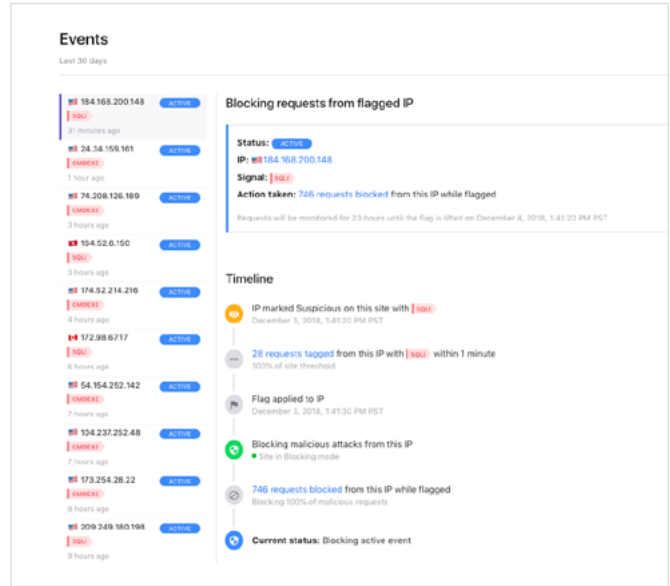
Events

Last 30 days

184.168.200.148 ACTIVE
SQLI
31 minutes ago

24.34.159.161 ACTIVE
CMDEXE
1 hour ago

74.208.126.189 ACTIVE
CMDEXE
3 hours ago

164.52.6.150 ACTIVE
SQLI
3 hours ago

174.52.214.216 ACTIVE
CMDEXE
4 hours ago

172.98.67.17 ACTIVE
SQLI
6 hours ago

54.154.252.142 ACTIVE
CMDEXE
7 hours ago

104.237.252.48 ACTIVE
CMDEXE
7 hours ago

173.254.28.22 ACTIVE
CMDEXE
8 hours ago

209.249.180.198 ACTIVE
SQLI
9 hours ago

Blocking requests from flagged IP

Status: ACTIVE
IP: 184.168.200.148
Signal: SQLI
Action taken: 746 requests blocked from this IP while flagged

Requests will be monitored for 23 hours until the flag is lifted on December 4, 2018, 1:41:20 PM PST

Timeline

IP marked Suspicious on this site with SQLI
December 3, 2018, 1:41:20 PM PST

28 requests tagged from this IP with SQLI within 1 minute
100% of site threshold

Flag applied to IP
December 3, 2018, 1:41:30 PM PST

Blocking malicious attacks from this IP
Site in Blocking mode

746 requests blocked from this IP while flagged
Blocking 100% of malicious requests

Current status: Blocking active event